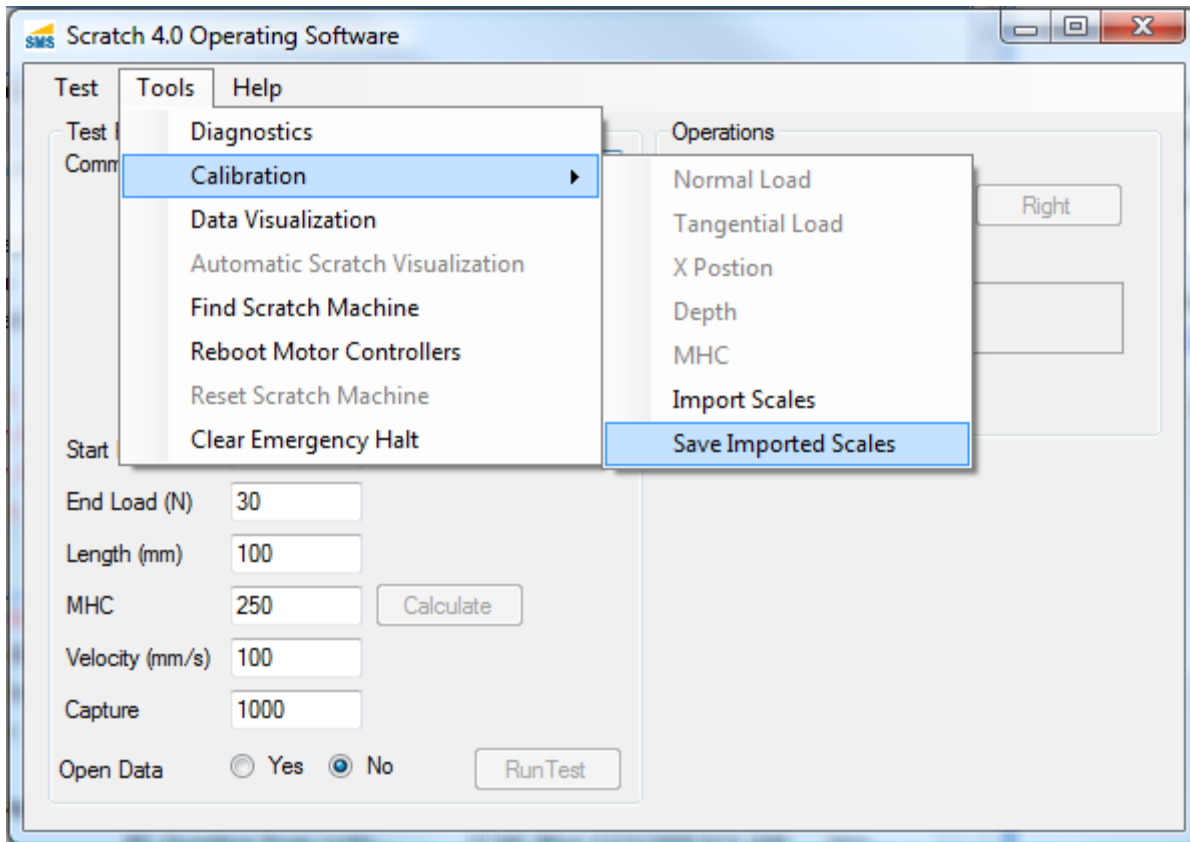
SMS Scratch 4.0 Operating Software

Test Tools Help

Test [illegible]
Comm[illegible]

Diagnostics
Calibration
Data Visualization
Automatic Scratch Visualization
Find Scratch Machine
Reboot Motor Controllers
Reset Scratch Machine
Clear Emergency Halt

Normal Load
Tangential Load
X Postion
Depth
MHC
Import Scales
Save Imported Scales

Operations
Right

Start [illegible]
End Load (N) 30
Length (mm) 100
MHC 250 Calculate
Velocity (mm/s) 100
Capture 1000
Open Data Yes No RunTest